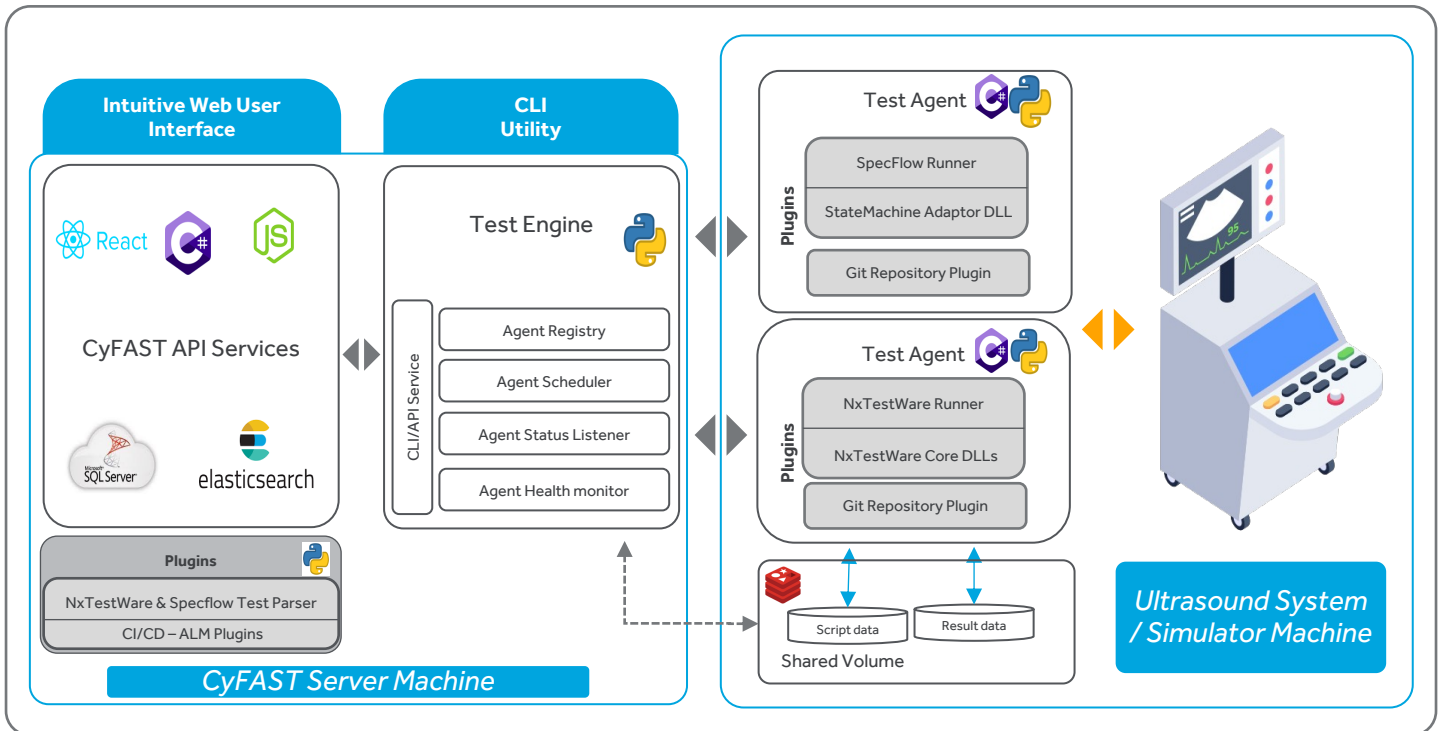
Intuitive Web User Interface

CLI Utility

React

JS

CyFAST API Services

Microsoft SQL Server

elasticsearch

Plugins

NxTestWare & Specflow Test Parser

CI/CD – ALM Plugins

CyFAST Server Machine

Test Engine

CLI/API Service

Agent Registry

Agent Scheduler

Agent Status Listener

Agent Health monitor

Test Agent

Plugins

SpecFlow Runner

StateMachine Adaptor DLL

Git Repository Plugin

Test Agent

Plugins

NxTestWare Runner

NxTestWare Core DLLs

Git Repository Plugin

Script data

Result data

Shared Volume

95

Ultrasound System / Simulator Machine